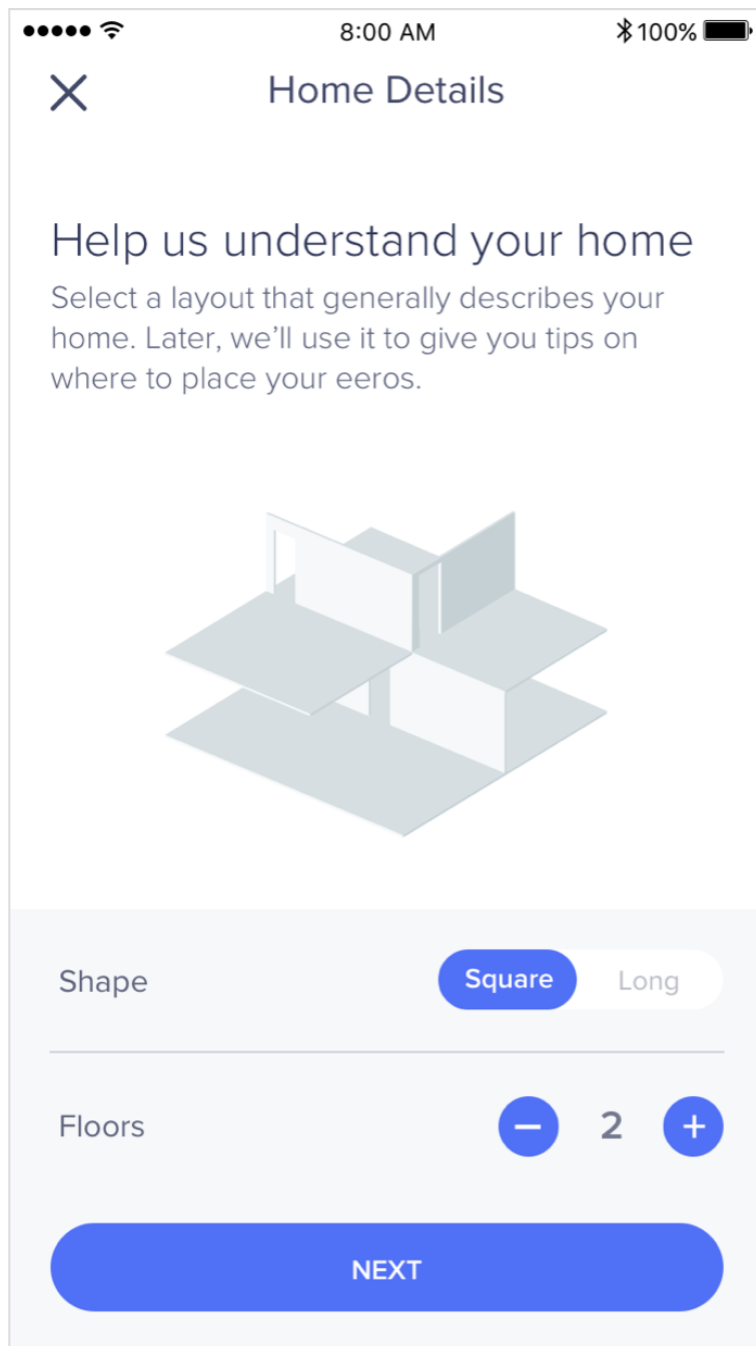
8:00 AM
100%

Home Details

Help us understand your home

Select a layout that generally describes your home. Later, we'll use it to give you tips on where to place your eeros.

Shape
Square
Long

Floors
2

NEXT